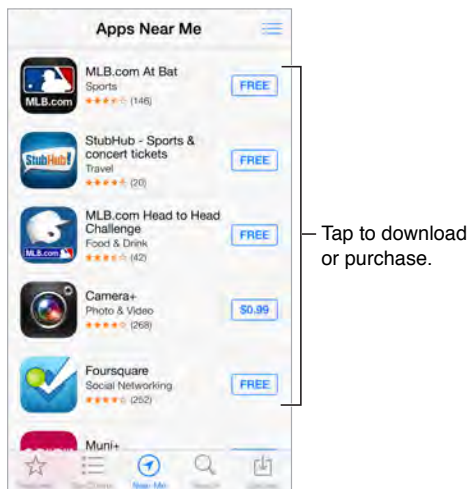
Apps Near Me

MLB.com
MLB.com At Bat
Sports
★★★★☆ (146)
FREE

StubHub!
StubHub - Sports & concert tickets
Travel
★★★★★ (20)
FREE

MLB.com
MLB.com Head to Head Challenge
Food & Drink
★★★★☆ (42)
FREE

Camera+
Photo & Video
★★★★☆ (268)
$0.99

Foursquare
Social Networking
★★★★☆ (252)
FREE

Muni+

Tap to download or purchase.

Featured
Top Charts
Near Me
Search
Updates